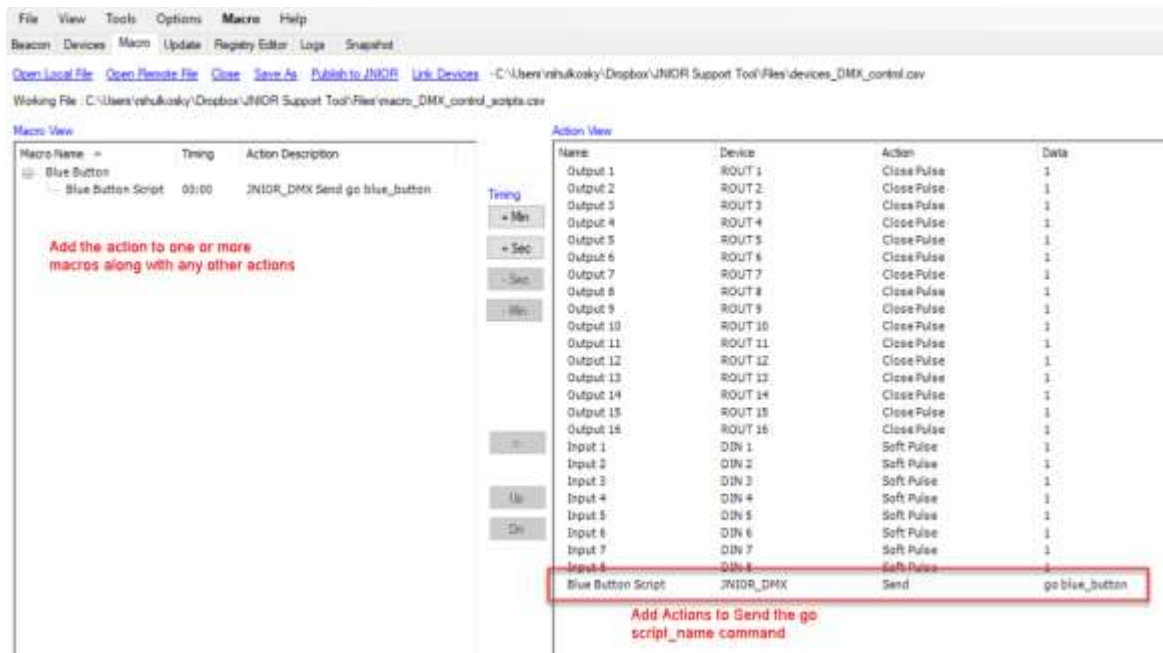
File View Tools Options Macro Help

Beacon Devices Macro Update Registry Editor Logs Snapshot

Open Local File Open Remote File Close Save As Publish to JNIOR Link Devices - C:\Users\nhulkosky\Dropbox\JNIOR Support Tool\Files\devices_DMX_control.csv

Working File : C:\Users\nhulkosky\Dropbox\JNIOR Support Tool\Files\macro_DMX_control_scripts.csv

Macro View

| Macro Name | Timing | Action Description |
|---|---|---|
| Blue Button | | |
| Blue Button Script | 00:00 | JNIOR_DMX Send go blue_button |

Add the action to one or more macros along with any other actions

Timing

+ Min

+ Sec

- Sec

- Min

<

Up

Dn

Action View

| Name | Device | Action | Data |
|---|---|---|---|
| Output 1 | ROUT 1 | Close Pulse | 1 |
| Output 2 | ROUT 2 | Close Pulse | 1 |
| Output 3 | ROUT 3 | Close Pulse | 1 |
| Output 4 | ROUT 4 | Close Pulse | 1 |
| Output 5 | ROUT 5 | Close Pulse | 1 |
| Output 6 | ROUT 6 | Close Pulse | 1 |
| Output 7 | ROUT 7 | Close Pulse | 1 |
| Output 8 | ROUT 8 | Close Pulse | 1 |
| Output 9 | ROUT 9 | Close Pulse | 1 |
| Output 10 | ROUT 10 | Close Pulse | 1 |
| Output 11 | ROUT 11 | Close Pulse | 1 |
| Output 12 | ROUT 12 | Close Pulse | 1 |
| Output 13 | ROUT 13 | Close Pulse | 1 |
| Output 14 | ROUT 14 | Close Pulse | 1 |
| Output 15 | ROUT 15 | Close Pulse | 1 |
| Output 16 | ROUT 16 | Close Pulse | 1 |
| Input 1 | DIN 1 | Soft Pulse | 1 |
| Input 2 | DIN 2 | Soft Pulse | 1 |
| Input 3 | DIN 3 | Soft Pulse | 1 |
| Input 4 | DIN 4 | Soft Pulse | 1 |
| Input 5 | DIN 5 | Soft Pulse | 1 |
| Input 6 | DIN 6 | Soft Pulse | 1 |
| Input 7 | DIN 7 | Soft Pulse | 1 |
| Input 8 | DIN 8 | Soft Pulse | 1 |
| Blue Button Script | JNIOR_DMX | Send | go blue_button |

Add Actions to Send the go script_name command